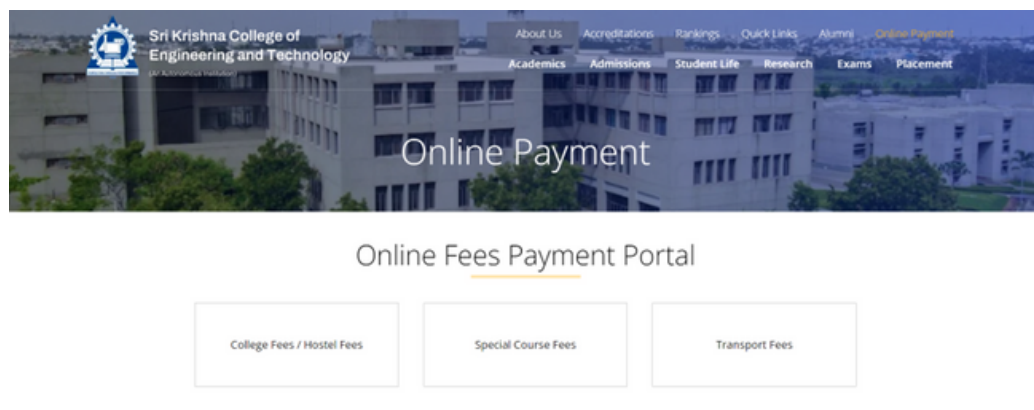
Sri Krishna College of Engineering and Technology

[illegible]

About Us Accreditations Rankings Quick Links Alumni Online Payment

Academics Admissions Student Life Research Exams Placement

Online Payment

Online Fees Payment Portal

College Fees / Hostel Fees

Special Course Fees

Transport Fees